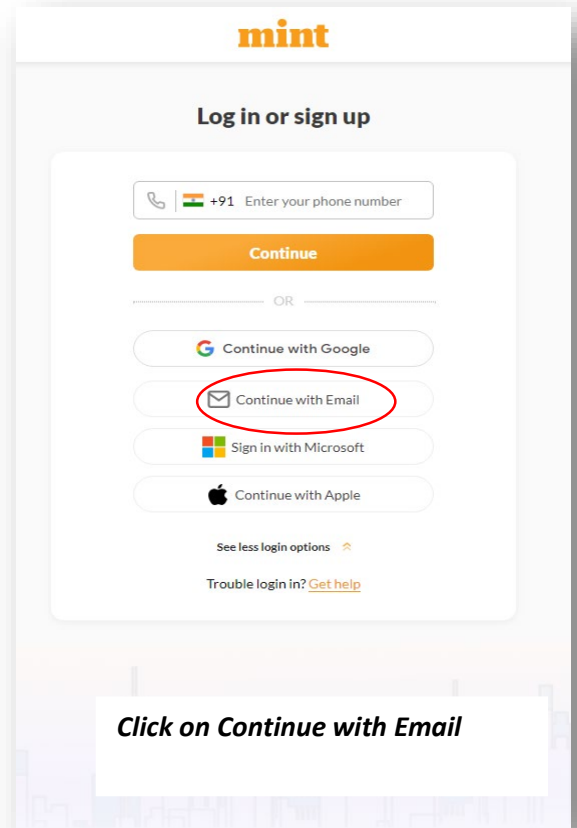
mint

Log in or sign up

+91 Enter your phone number

Continue

OR

Continue with Google

Continue with Email

Sign in with Microsoft

Continue with Apple

See less login options

Trouble login in? Get help

Click on Continue with Email